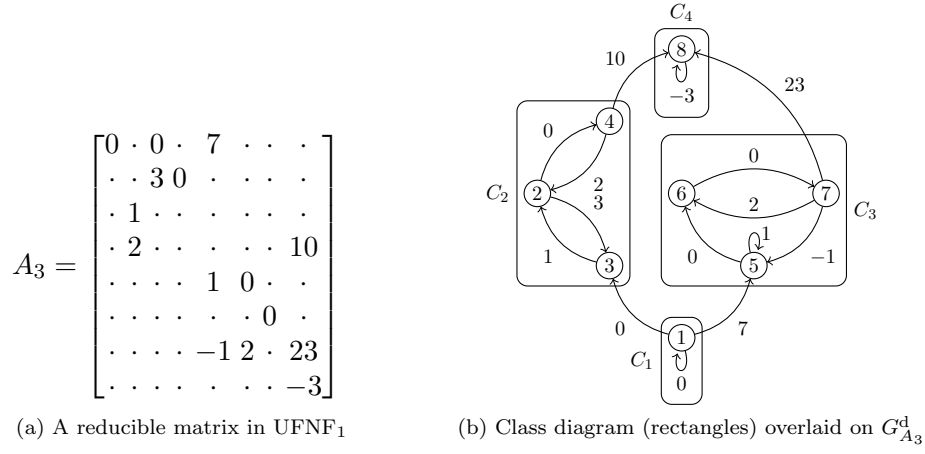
$A_3 = \begin{bmatrix} 0 & \cdot & 0 & \cdot & 7 & \cdot & \cdot & \cdot \\ \cdot & \cdot & 3 & 0 & \cdot & \cdot & \cdot & \cdot \\ \cdot & 1 & \cdot & \cdot & \cdot & \cdot & \cdot & \cdot \\ \cdot & 2 & \cdot & \cdot & \cdot & \cdot & \cdot & 10 \\ \cdot & \cdot & \cdot & \cdot & 1 & 0 & \cdot & \cdot \\ \cdot & \cdot & \cdot & \cdot & \cdot & \cdot & 0 & \cdot \\ \cdot & \cdot & \cdot & \cdot & -1 & 2 & \cdot & 23 \\ \cdot & \cdot & \cdot & \cdot & \cdot & \cdot & \cdot & -3 \end{bmatrix}$

(a) A reducible matrix in UFNF$_1$

$C_4$
8
10
$-3$
23
4
0
$C_2$
2
2
3
1
3
0
6
7
$C_3$
2
1
0
5
$-1$
0
1
7
$C_1$
0

(b) Class diagram (rectangles) overlaid on $G^{\mathrm{d}}_{A_3}$